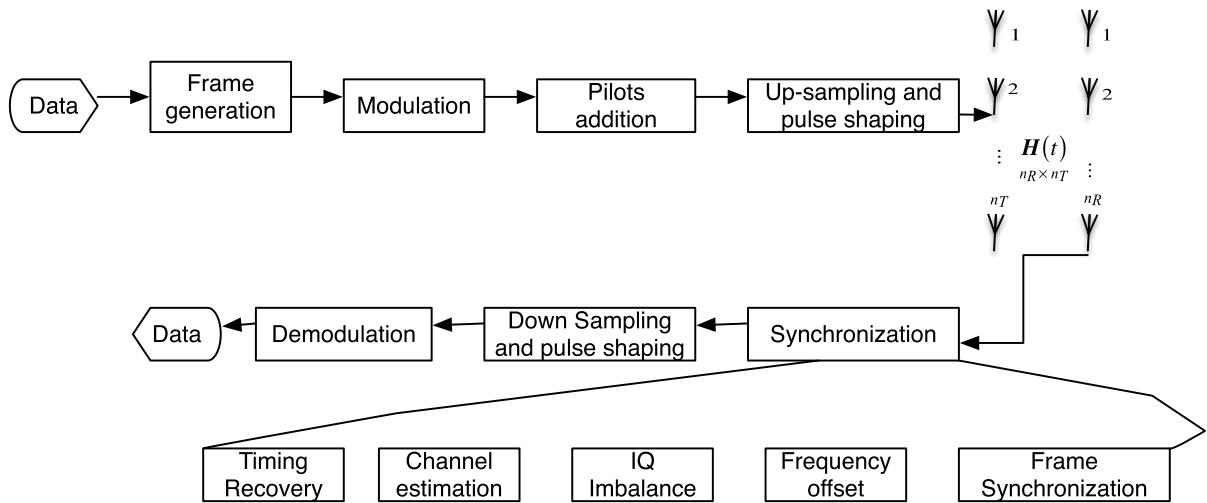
Data

Frame generation

Modulation

Pilots addition

Up-sampling and pulse shaping

1 1

2 2

⋮ $\boldsymbol{H}(t)_{n_R \times n_T}$ ⋮

$n_T$ $n_R$

Data

Demodulation

Down Sampling and pulse shaping

Synchronization

Timing Recovery

Channel estimation

IQ Imbalance

Frequency offset

Frame Synchronization